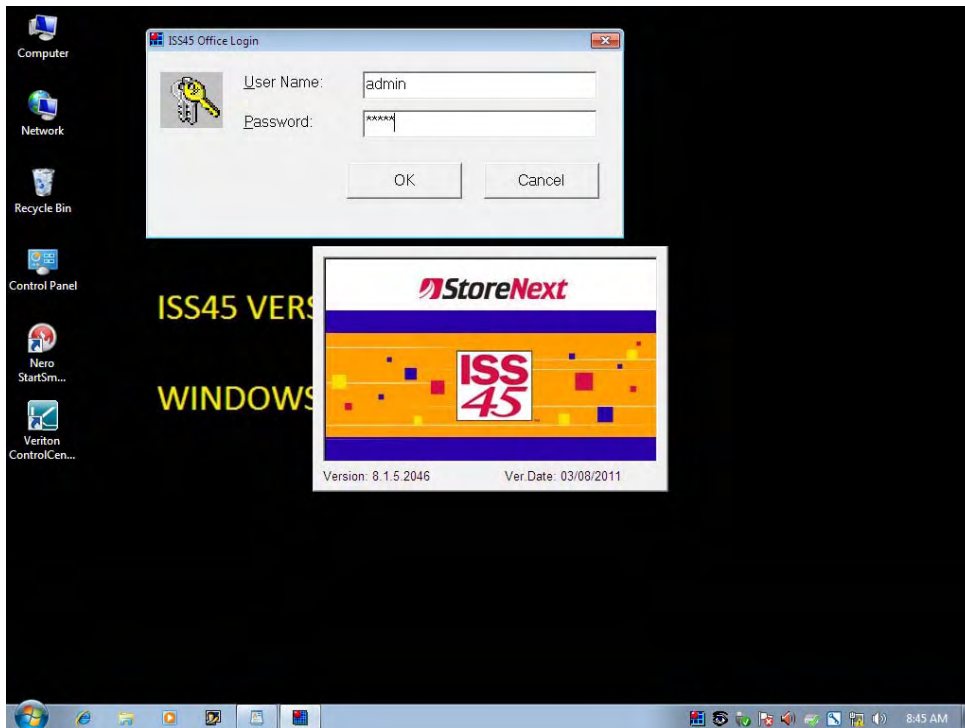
Computer

Network

Recycle Bin

Control Panel

Nero StartSm...

Veriton ControlCen...

ISS45 Office Login

User Name: admin

Password: *****

OK

Cancel

ISS45 VERS

WINDOWS

StoreNext

ISS 45

Version: 8.1.5.2046

Ver.Date: 03/08/2011

8:45 AM